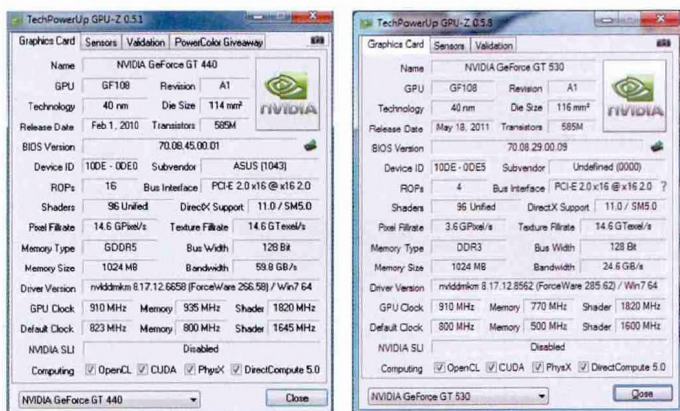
TechPowerUp GPU-Z 0.5.1

Graphics Card | Sensors | Validation | PowerColor Giveaway

| | | | |
|---|---|---|---|
| Name | NVIDIA GeForce GT 440 | | |
| GPU | GF108 | Revision | A1 |
| Technology | 40 nm | Die Size | 114 mm² |
| Release Date | Feb 1, 2010 | Transistors | 585M |
| BIOS Version | 70.08.45.00.01 | | |
| Device ID | 10DE - 0DE0 | Subvendor | ASUS (1043) |
| ROPs | 16 | Bus Interface | PCI-E 2.0 x16 @ x16 2.0 |
| Shaders | 96 Unified | DirectX Support | 11.0 / SM5.0 |
| Pixel Fillrate | 14.6 GPixel/s | Texture Fillrate | 14.6 GTexel/s |
| Memory Type | GDDR5 | Bus Width | 128 Bit |
| Memory Size | 1024 MB | Bandwidth | 59.8 GB/s |
| Driver Version | nvlddmkm 8.17.12.6658 (ForceWare 266.58) / Win7 64 | | |
| GPU Clock | 910 MHz | Memory 935 MHz | Shader 1820 MHz |
| Default Clock | 823 MHz | Memory 800 MHz | Shader 1645 MHz |
| NVIDIA SLI | Disabled | | |
| Computing | OpenCL CUDA PhysX DirectCompute 5.0 | | |

NVIDIA GeForce GT 440 | Close

TechPowerUp GPU-Z 0.5.8

Graphics Card | Sensors | Validation

| | | | |
|---|---|---|---|
| Name | NVIDIA GeForce GT 530 | | |
| GPU | GF108 | Revision | A1 |
| Technology | 40 nm | Die Size | 116 mm² |
| Release Date | May 18, 2011 | Transistors | 585M |
| BIOS Version | 70.08.29.00.09 | | |
| Device ID | 10DE - 0DE5 | Subvendor | Undefined (0000) |
| ROPs | 4 | Bus Interface | PCI-E 2.0 x16 @ x16 2.0 ? |
| Shaders | 96 Unified | DirectX Support | 11.0 / SM5.0 |
| Pixel Fillrate | 3.6 GPixel/s | Texture Fillrate | 14.6 GTexel/s |
| Memory Type | DDR3 | Bus Width | 128 Bit |
| Memory Size | 1024 MB | Bandwidth | 24.6 GB/s |
| Driver Version | nvlddmkm 8.17.12.8562 (ForceWare 285.62) / Win7 64 | | |
| GPU Clock | 910 MHz | Memory 770 MHz | Shader 1820 MHz |
| Default Clock | 800 MHz | Memory 500 MHz | Shader 1600 MHz |
| NVIDIA SLI | Disabled | | |
| Computing | OpenCL CUDA PhysX DirectCompute 5.0 | | |

NVIDIA GeForce GT 530 | Close